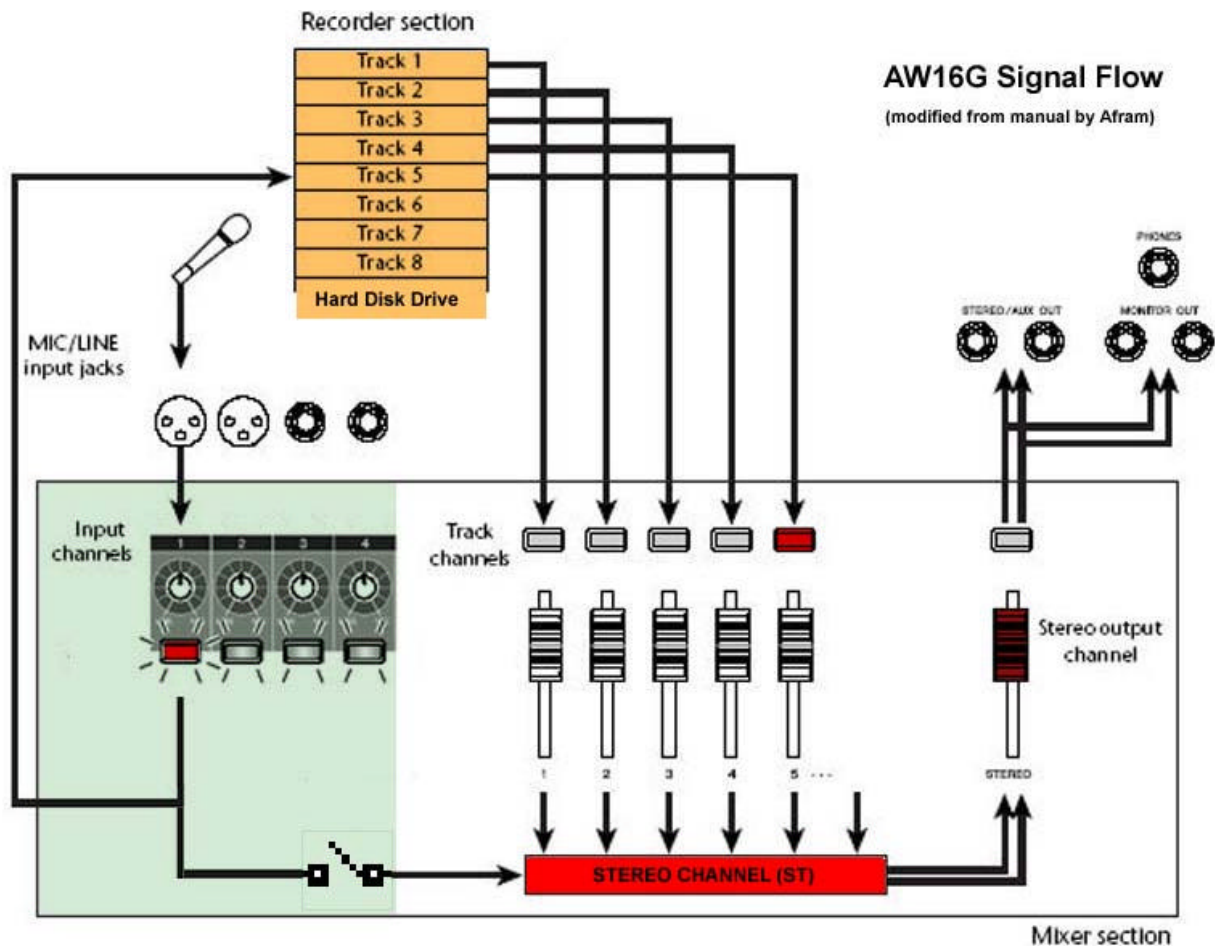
Recorder section

Track 1
Track 2
Track 3
Track 4
Track 5
Track 6
Track 7
Track 8
Hard Disk Drive

AW16G Signal Flow
(modified from manual by Afram)

MIC/LINE input jacks

PHONES
STEREO/AUX OUT
MONITOR OUT

Input channels
1 2 3 4

Track channels

Stereo output channel

1 2 3 4 5 ...

STEREO

STEREO CHANNEL (ST)

Mixer section